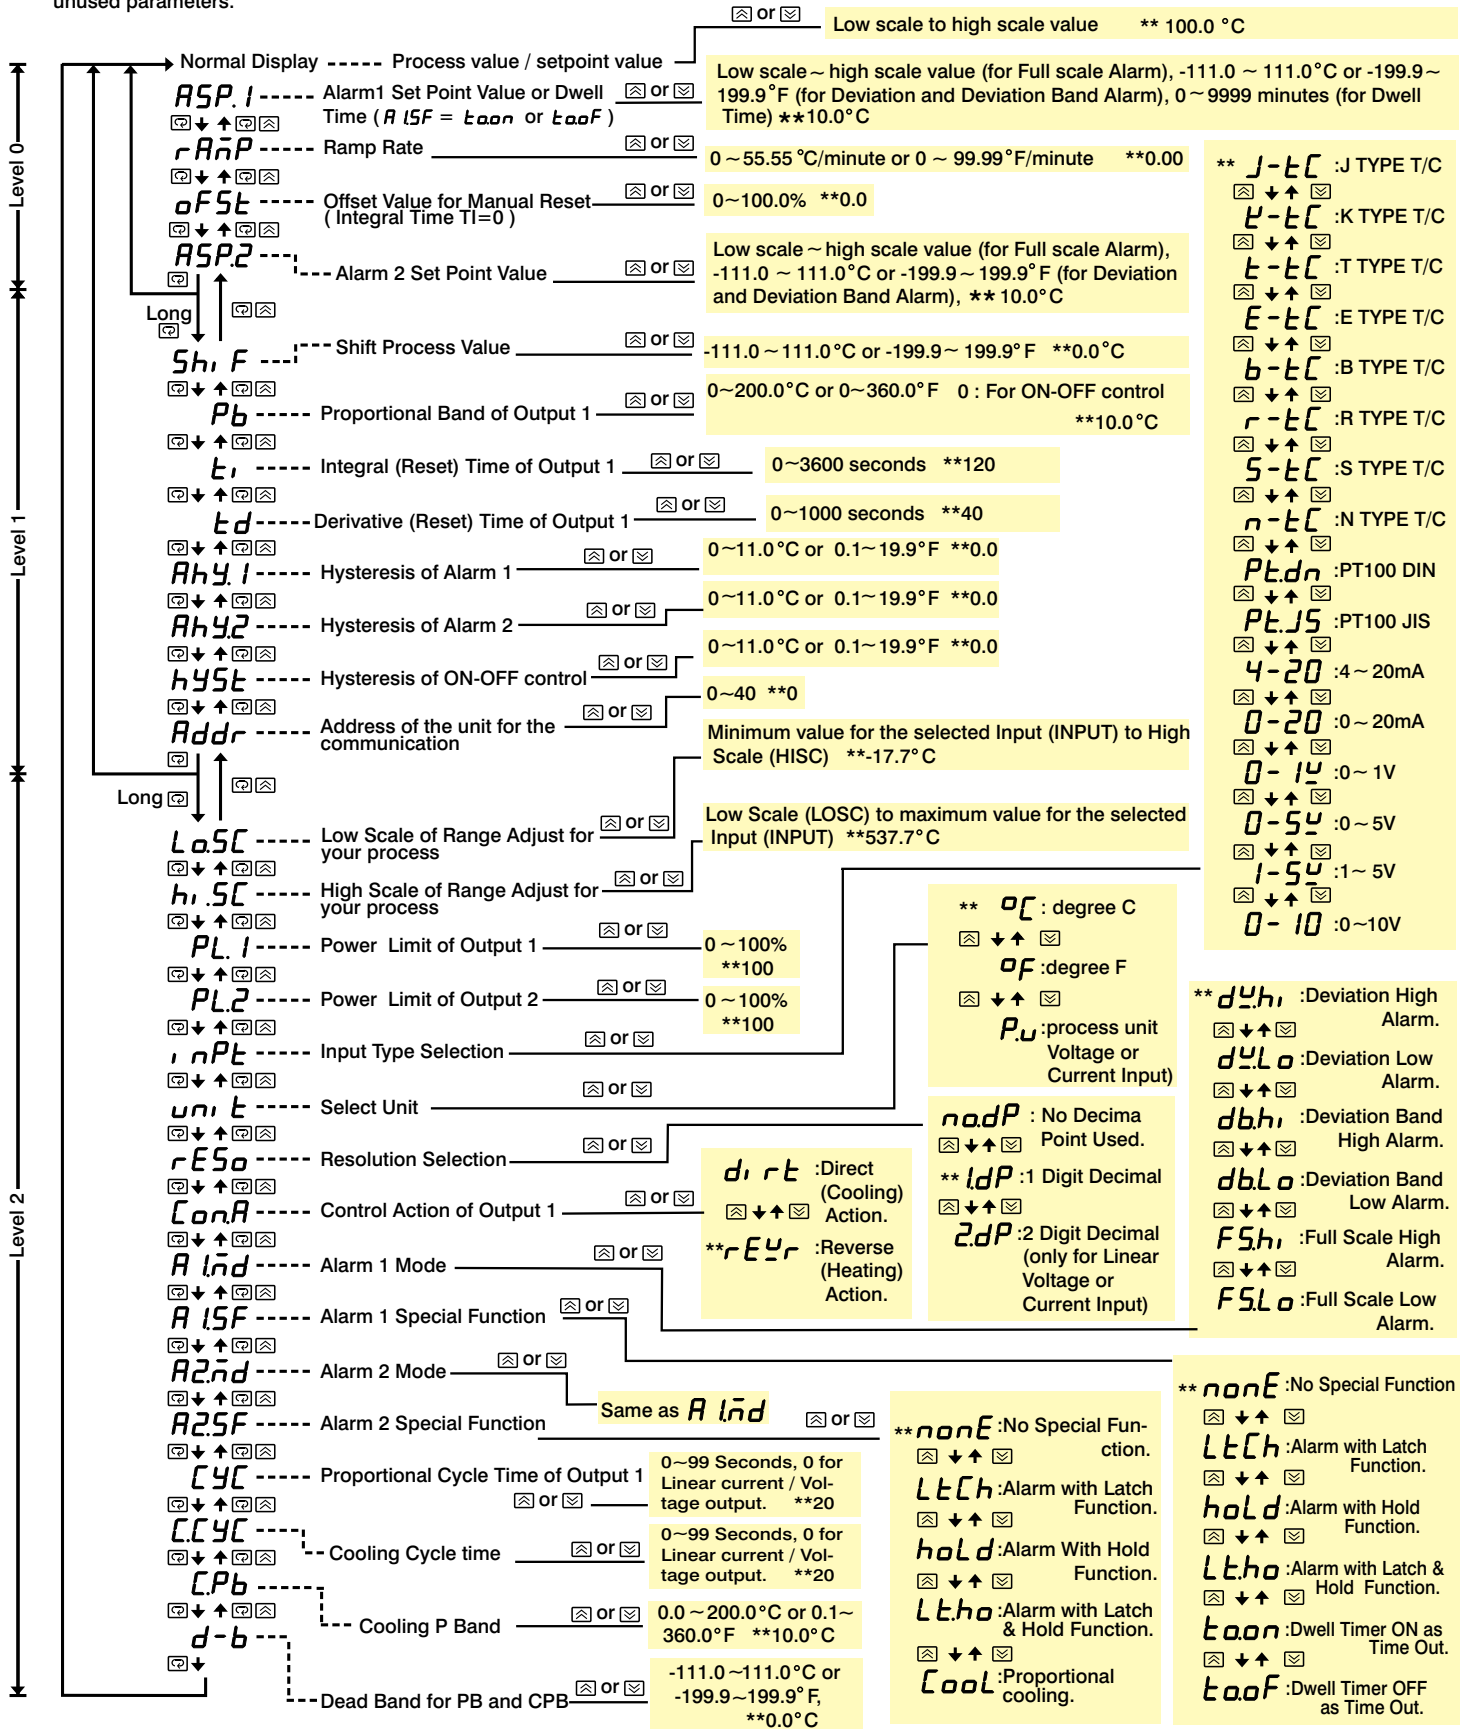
unused parameters.

Level 0
Level 1
Level 2

Normal Display ----- Process value / setpoint value
⊼ or ⊻ Low scale to high scale value ** 100.0 °C

ASP.1 ----- Alarm1 Set Point Value or Dwell Time ( A1SF = t.o.on or t.o.oF )
⊼ or ⊻ Low scale ~ high scale value (for Full scale Alarm), -111.0 ~ 111.0°C or -199.9 ~ 199.9°F (for Deviation and Deviation Band Alarm), 0 ~ 9999 minutes (for Dwell Time) **10.0°C

rAmP ----- Ramp Rate
⊼ or ⊻ 0 ~ 55.55 °C/minute or 0 ~ 99.99°F/minute **0.00

oFSt ----- Offset Value for Manual Reset ( Integral Time TI=0 )
⊼ or ⊻ 0~100.0% **0.0

ASP.2 ----- Alarm 2 Set Point Value
⊼ or ⊻ Low scale ~ high scale value (for Full scale Alarm), -111.0 ~ 111.0°C or -199.9 ~ 199.9°F (for Deviation and Deviation Band Alarm), ** 10.0°C

Long

ShiF ----- Shift Process Value
⊼ or ⊻ -111.0 ~ 111.0°C or -199.9 ~ 199.9°F **0.0°C

Pb ----- Proportional Band of Output 1
⊼ or ⊻ 0~200.0°C or 0~360.0°F 0 : For ON-OFF control **10.0°C

ti ----- Integral (Reset) Time of Output 1
⊼ or ⊻ 0~3600 seconds **120

td ----- Derivative (Reset) Time of Output 1
⊼ or ⊻ 0~1000 seconds **40

AhY.1 ----- Hysteresis of Alarm 1
⊼ or ⊻ 0~11.0°C or 0.1~19.9°F **0.0

AhY.2 ----- Hysteresis of Alarm 2
⊼ or ⊻ 0~11.0°C or 0.1~19.9°F **0.0

hYSt ----- Hysteresis of ON-OFF control
⊼ or ⊻ 0~11.0°C or 0.1~19.9°F **0.0

Addr ----- Address of the unit for the communication
⊼ or ⊻ 0~40 **0

Long

LoSC ----- Low Scale of Range Adjust for your process
⊼ or ⊻ Minimum value for the selected Input (INPUT) to High Scale (HISC) **-17.7°C

hiSC ----- High Scale of Range Adjust for your process
⊼ or ⊻ Low Scale (LOSC) to maximum value for the selected Input (INPUT) **537.7°C

PL.1 ----- Power Limit of Output 1
⊼ or ⊻ 0 ~ 100% **100

PL.2 ----- Power Limit of Output 2
⊼ or ⊻ 0 ~ 100% **100

inPt ----- Input Type Selection
⊼ or ⊻

unit ----- Select Unit
⊼ or ⊻

rESo ----- Resolution Selection
⊼ or ⊻

ConA ----- Control Action of Output 1
⊼ or ⊻

A1md ----- Alarm 1 Mode
⊼ or ⊻

A1SF ----- Alarm 1 Special Function
⊼ or ⊻

A2md ----- Alarm 2 Mode
⊼ or ⊻ Same as A1md

A2SF ----- Alarm 2 Special Function
⊼ or ⊻

CYC ----- Proportional Cycle Time of Output 1
⊼ or ⊻ 0~99 Seconds, 0 for Linear current / Voltage output. **20

C.CYC ----- Cooling Cycle time
⊼ or ⊻ 0~99 Seconds, 0 for Linear current / Voltage output. **20

C.Pb ----- Cooling P Band
⊼ or ⊻ 0.0 ~ 200.0°C or 0.1~ 360.0°F **10.0°C

d-b ----- Dead Band for PB and CPB
⊼ or ⊻ -111.0~111.0°C or -199.9~199.9°F, **0.0°C

** J-tC :J TYPE T/C
K-tC :K TYPE T/C
t-tC :T TYPE T/C
E-tC :E TYPE T/C
b-tC :B TYPE T/C
r-tC :R TYPE T/C
S-tC :S TYPE T/C
n-tC :N TYPE T/C
Pt.dn :PT100 DIN
Pt.JS :PT100 JIS
4-20 :4 ~ 20mA
0-20 :0 ~ 20mA
0-1V :0 ~ 1V
0-5V :0 ~ 5V
1-5V :1 ~ 5V
0-10 :0~10V

** oC : degree C
oF :degree F
Pu :process unit Voltage or Current Input)

** dVhi :Deviation High Alarm.
dVLo :Deviation Low Alarm.
db.hi :Deviation Band High Alarm.
db.Lo :Deviation Band Low Alarm.
FS.hi :Full Scale High Alarm.
FS.Lo :Full Scale Low Alarm.

no.dP : No Decima Point Used.
** 1.dP :1 Digit Decimal
2.dP :2 Digit Decimal (only for Linear Voltage or Current Input)

dirt :Direct (Cooling) Action.
**rEVr :Reverse (Heating) Action.

** nonE :No Special Function
LtCh :Alarm with Latch Function.
hoLd :Alarm with Hold Function.
Lt.ho :Alarm with Latch & Hold Function.
t.o.on :Dwell Timer ON as Time Out.
t.o.oF :Dwell Timer OFF as Time Out.

**nonE :No Special Function.
LtCh :Alarm with Latch Function.
hoLd :Alarm With Hold Function.
Lt.ho :Alarm with Latch & Hold Function.
CooL :Proportional cooling.